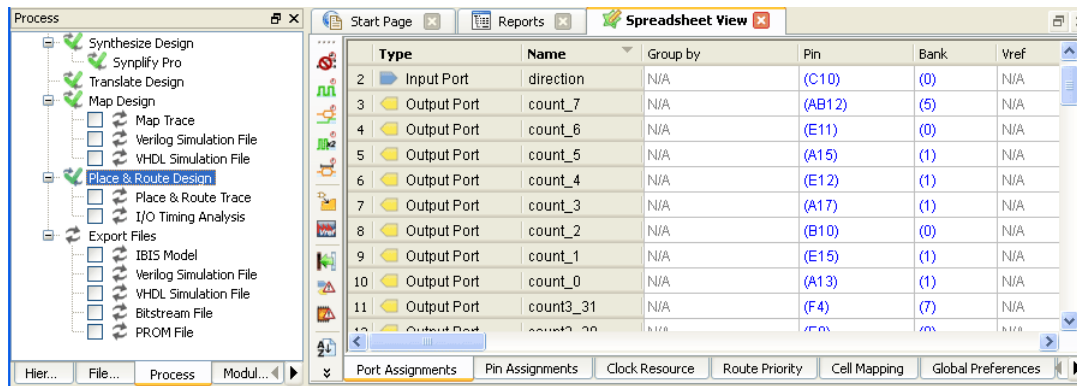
Process

Synthesize Design
Synplify Pro
Translate Design
Map Design
Map Trace
Verilog Simulation File
VHDL Simulation File
Place & Route Design
Place & Route Trace
I/O Timing Analysis
Export Files
IBIS Model
Verilog Simulation File
VHDL Simulation File
Bitstream File
PROM File

Hier... File... Process Modul...

Start Page | Reports | Spreadsheet View

| | Type | Name | Group by | Pin | Bank | Vref |
|---|---|---|---|---|---|---|
| 2 | Input Port | direction | N/A | (C10) | (0) | N/A |
| 3 | Output Port | count_7 | N/A | (AB12) | (5) | N/A |
| 4 | Output Port | count_6 | N/A | (E11) | (0) | N/A |
| 5 | Output Port | count_5 | N/A | (A15) | (1) | N/A |
| 6 | Output Port | count_4 | N/A | (E12) | (1) | N/A |
| 7 | Output Port | count_3 | N/A | (A17) | (1) | N/A |
| 8 | Output Port | count_2 | N/A | (B10) | (0) | N/A |
| 9 | Output Port | count_1 | N/A | (E15) | (1) | N/A |
| 10 | Output Port | count_0 | N/A | (A13) | (1) | N/A |
| 11 | Output Port | count3_31 | N/A | (F4) | (7) | N/A |
| 12 | Output Port | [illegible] | N/A | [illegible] | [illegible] | N/A |

Port Assignments | Pin Assignments | Clock Resource | Route Priority | Cell Mapping | Global Preferences